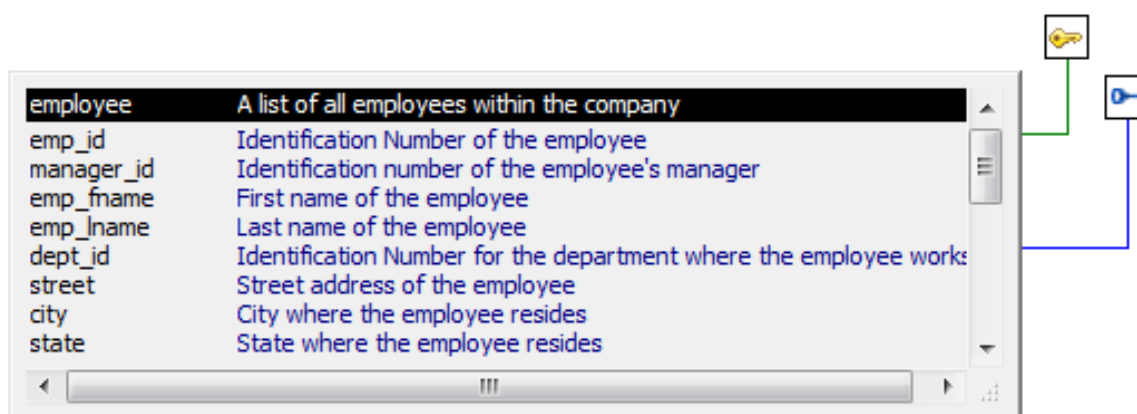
| employee | A list of all employees within the company |
|---|---|
| emp_id | Identification Number of the employee |
| manager_id | Identification number of the employee's manager |
| emp_fname | First name of the employee |
| emp_lname | Last name of the employee |
| dept_id | Identification Number for the department where the employee works |
| street | Street address of the employee |
| city | City where the employee resides |
| state | State where the employee resides |